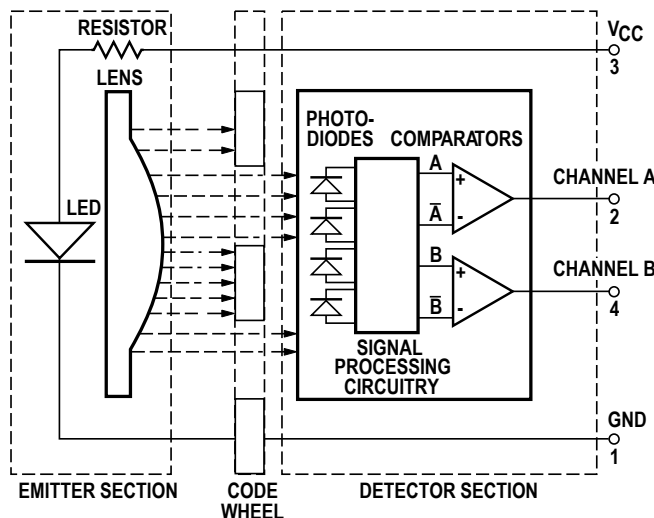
RESISTOR

$V_{CC}$

3

LENS

PHOTO-DIODES

COMPARATORS

A

+

CHANNEL A

LED

$\overline{A}$

-

2

B

+

CHANNEL B

$\overline{B}$

-

4

SIGNAL PROCESSING CIRCUITRY

GND

1

EMITTER SECTION

CODE WHEEL

DETECTOR SECTION